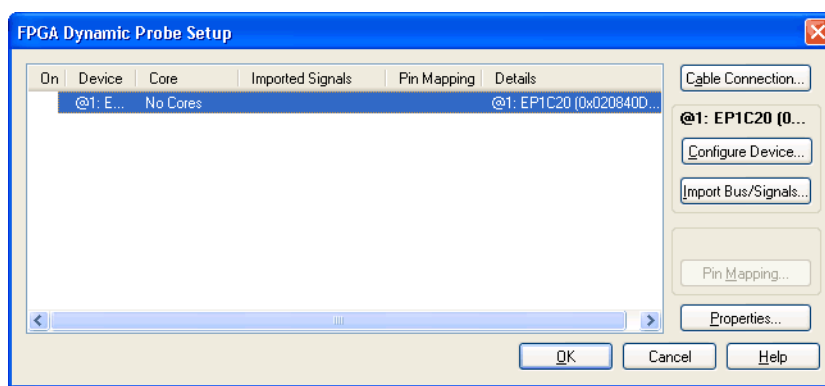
FPGA Dynamic Probe Setup

| On | Device | Core | Imported Signals | Pin Mapping | Details |
|---|---|---|---|---|---|
| | @1: E... | No Cores | | | @1: EP1C20 (0x020840D... |

Cable Connection...

@1: EP1C20 (0...

Configure Device...

Import Bus/Signals...

Pin Mapping...

Properties...

OK

Cancel

Help